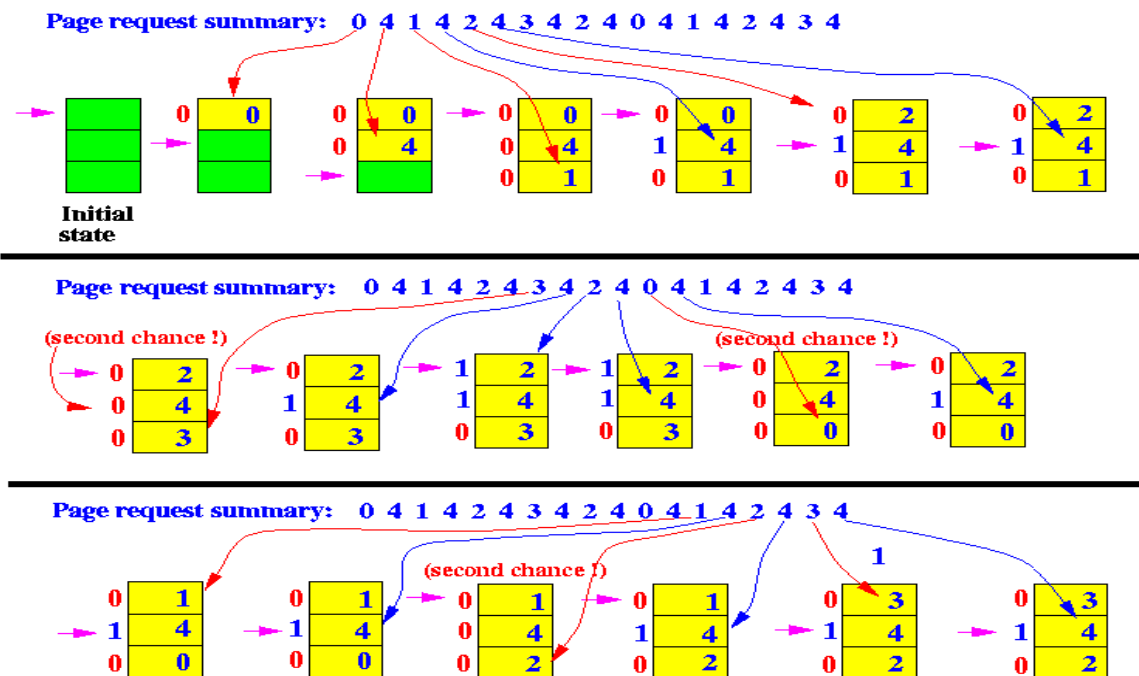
Page request summary: 0 4 1 4 2 4 3 4 2 4 0 4 1 4 2 4 3 4

Initial state

0 | 0

0 | 0
0 | 4

0 | 0
0 | 4
0 | 1

0 | 0
1 | 4
0 | 1

0 | 2
1 | 4
0 | 1

0 | 2
1 | 4
0 | 1

Page request summary: 0 4 1 4 2 4 3 4 2 4 0 4 1 4 2 4 3 4

(second chance !)

0 | 2
0 | 4
0 | 3

0 | 2
1 | 4
0 | 3

1 | 2
1 | 4
0 | 3

1 | 2
1 | 4
0 | 3

(second chance !)

0 | 2
0 | 4
0 | 0

0 | 2
1 | 4
0 | 0

Page request summary: 0 4 1 4 2 4 3 4 2 4 0 4 1 4 2 4 3 4

(second chance !)

1

0 | 1
1 | 4
0 | 0

0 | 1
1 | 4
0 | 0

0 | 1
0 | 4
0 | 2

0 | 1
1 | 4
0 | 2

0 | 3
1 | 4
0 | 2

0 | 3
1 | 4
0 | 2